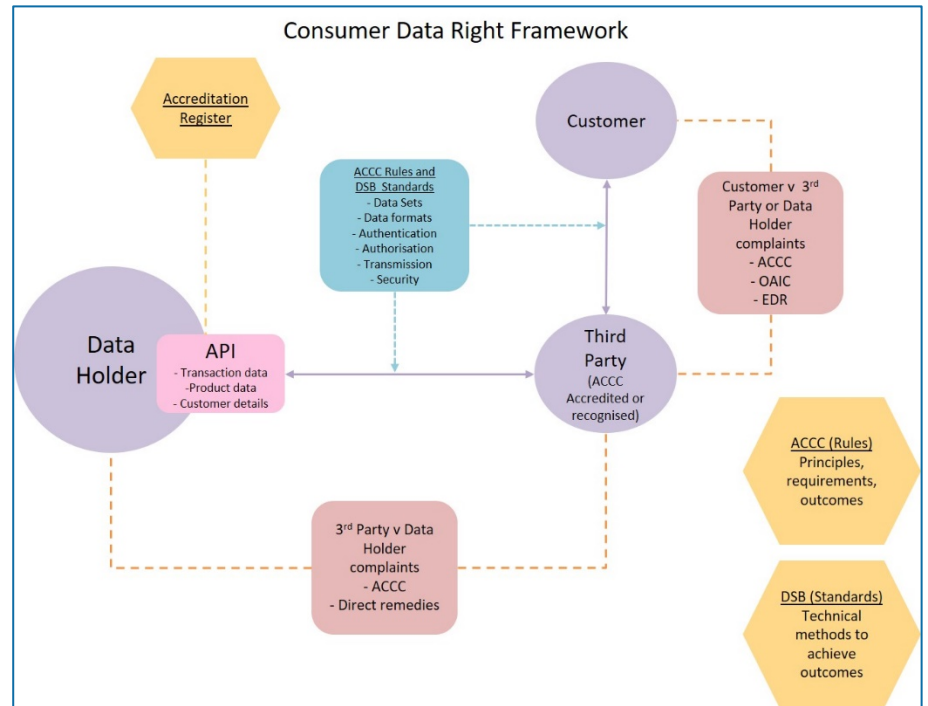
Consumer Data Right Framework

Accreditation Register

Customer

ACCC Rules and DSB Standards
- Data Sets
- Data formats
- Authentication
- Authorisation
- Transmission
- Security

Customer v 3$^{rd}$ Party or Data Holder complaints
- ACCC
- OAIC
- EDR

Data Holder

API
- Transaction data
-Product data
- Customer details

Third Party
(ACCC Accredited or recognised)

ACCC (Rules)
Principles, requirements, outcomes

3$^{rd}$ Party v Data Holder complaints
- ACCC
- Direct remedies

DSB (Standards)
Technical methods to achieve outcomes